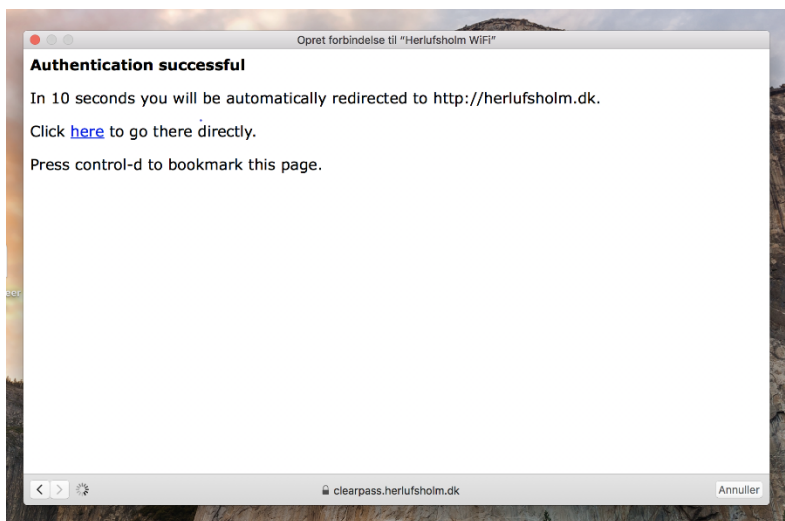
Opret forbindelse til "Herlufsholm WiFi"

**Authentication successful**

In 10 seconds you will be automatically redirected to http://herlufsholm.dk.

Click here to go there directly.

Press control-d to bookmark this page.

clearpass.herlufsholm.dk

Annuller